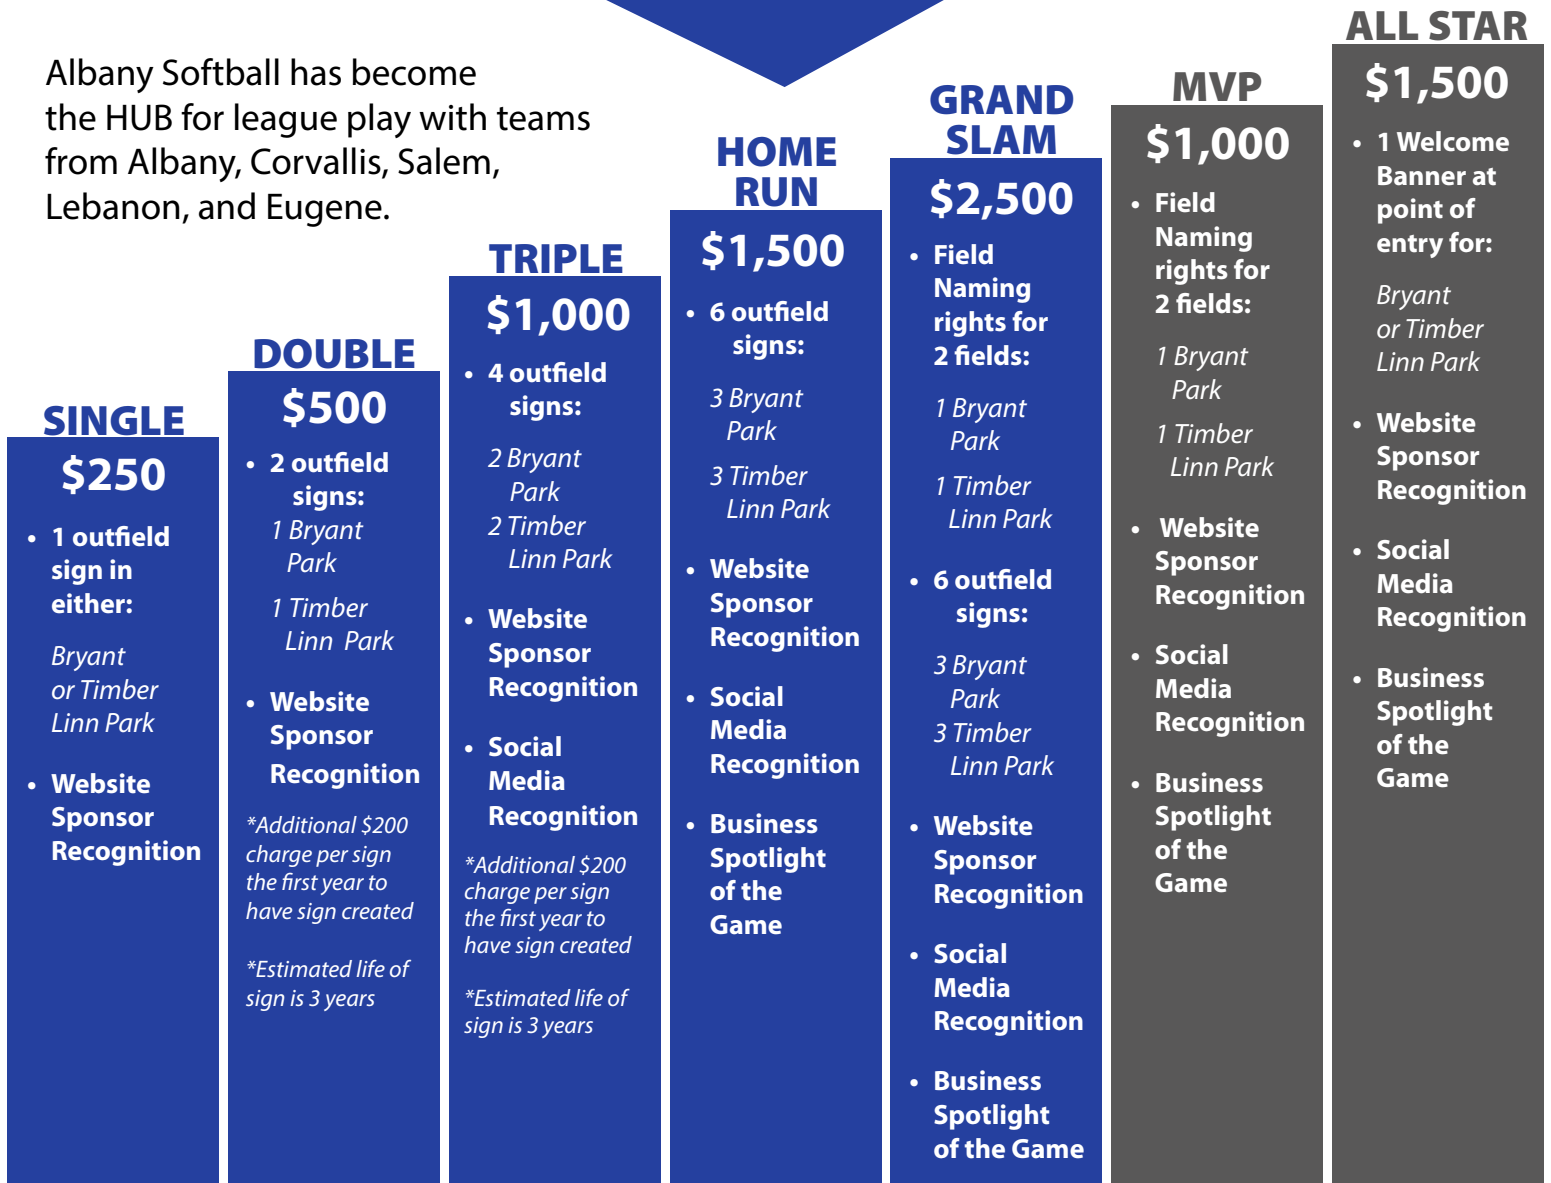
Albany Softball has become the HUB for league play with teams from Albany, Corvallis, Salem, Lebanon, and Eugene.

SINGLE
$250
• 1 outfield sign in either:
Bryant or Timber Linn Park
• Website Sponsor Recognition

DOUBLE
$500
• 2 outfield signs:
1 Bryant Park
1 Timber Linn Park
• Website Sponsor Recognition
*Additional $200 charge per sign the first year to have sign created
*Estimated life of sign is 3 years

TRIPLE
$1,000
• 4 outfield signs:
2 Bryant Park
2 Timber Linn Park
• Website Sponsor Recognition
• Social Media Recognition
*Additional $200 charge per sign the first year to have sign created
*Estimated life of sign is 3 years

HOME RUN
$1,500
• 6 outfield signs:
3 Bryant Park
3 Timber Linn Park
• Website Sponsor Recognition
• Social Media Recognition
• Business Spotlight of the Game

GRAND SLAM
$2,500
• Field Naming rights for 2 fields:
1 Bryant Park
1 Timber Linn Park
• 6 outfield signs:
3 Bryant Park
3 Timber Linn Park
• Website Sponsor Recognition
• Social Media Recognition
• Business Spotlight of the Game

MVP
$1,000
• Field Naming rights for 2 fields:
1 Bryant Park
1 Timber Linn Park
• Website Sponsor Recognition
• Social Media Recognition
• Business Spotlight of the Game

ALL STAR
$1,500
• 1 Welcome Banner at point of entry for:
Bryant or Timber Linn Park
• Website Sponsor Recognition
• Social Media Recognition
• Business Spotlight of the Game